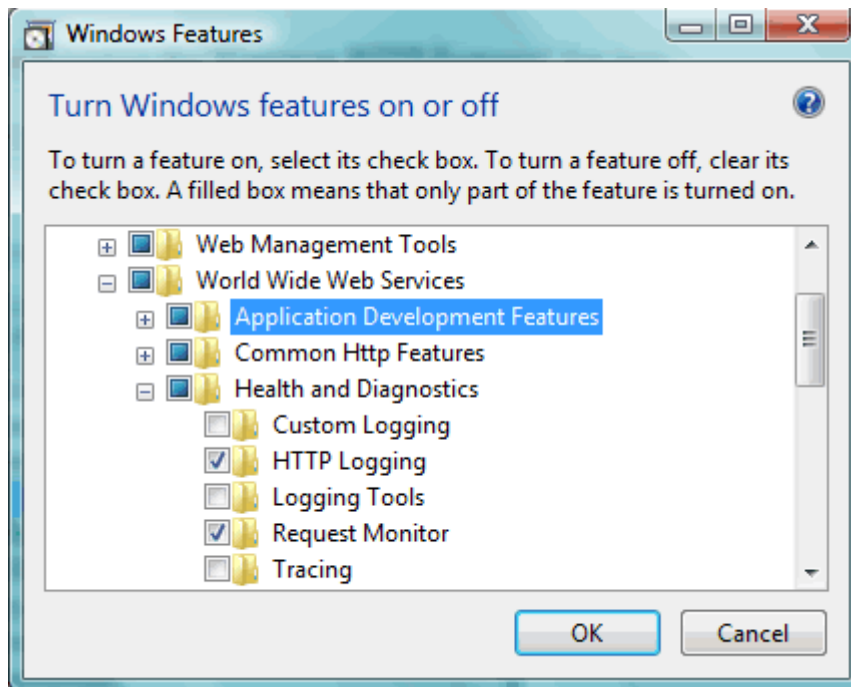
Windows Features

Turn Windows features on or off

To turn a feature on, select its check box. To turn a feature off, clear its check box. A filled box means that only part of the feature is turned on.

Web Management Tools
World Wide Web Services
Application Development Features
Common Http Features
Health and Diagnostics
Custom Logging
HTTP Logging
Logging Tools
Request Monitor
Tracing

OK
Cancel